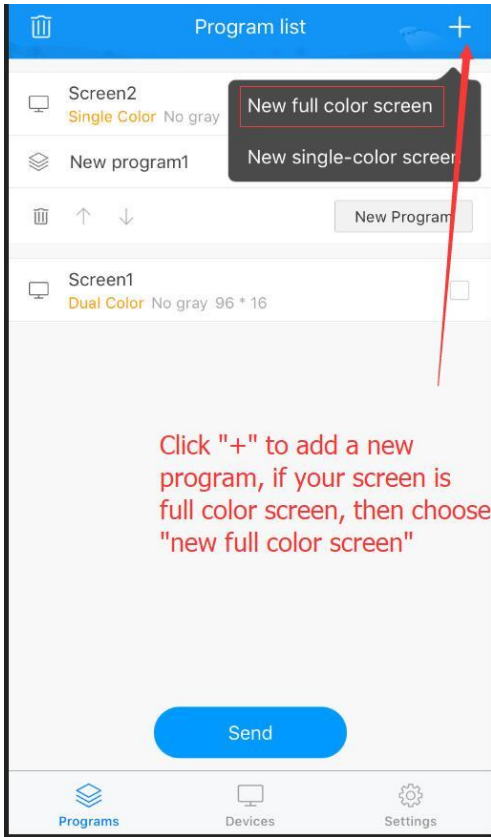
Program list +

Screen2
Single Color No gray

New full color screen

New single-color screen

New program1

New Program

Screen1
Dual Color No gray 96 * 16

Click "+" to add a new program, if your screen is full color screen, then choose "new full color screen"

Send

Programs Devices Settings